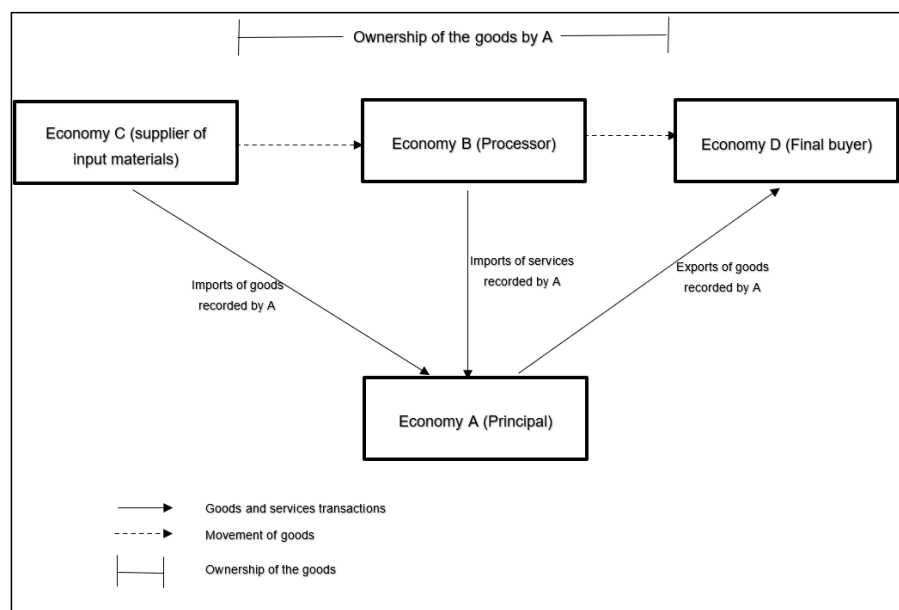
Ownership of the goods by A

Economy C (supplier of input materials)

Economy B (Processor)

Economy D (Final buyer)

Imports of goods recorded by A

Imports of services recorded by A

Exports of goods recorded by A

Economy A (Principal)

Goods and services transactions

Movement of goods

Ownership of the goods